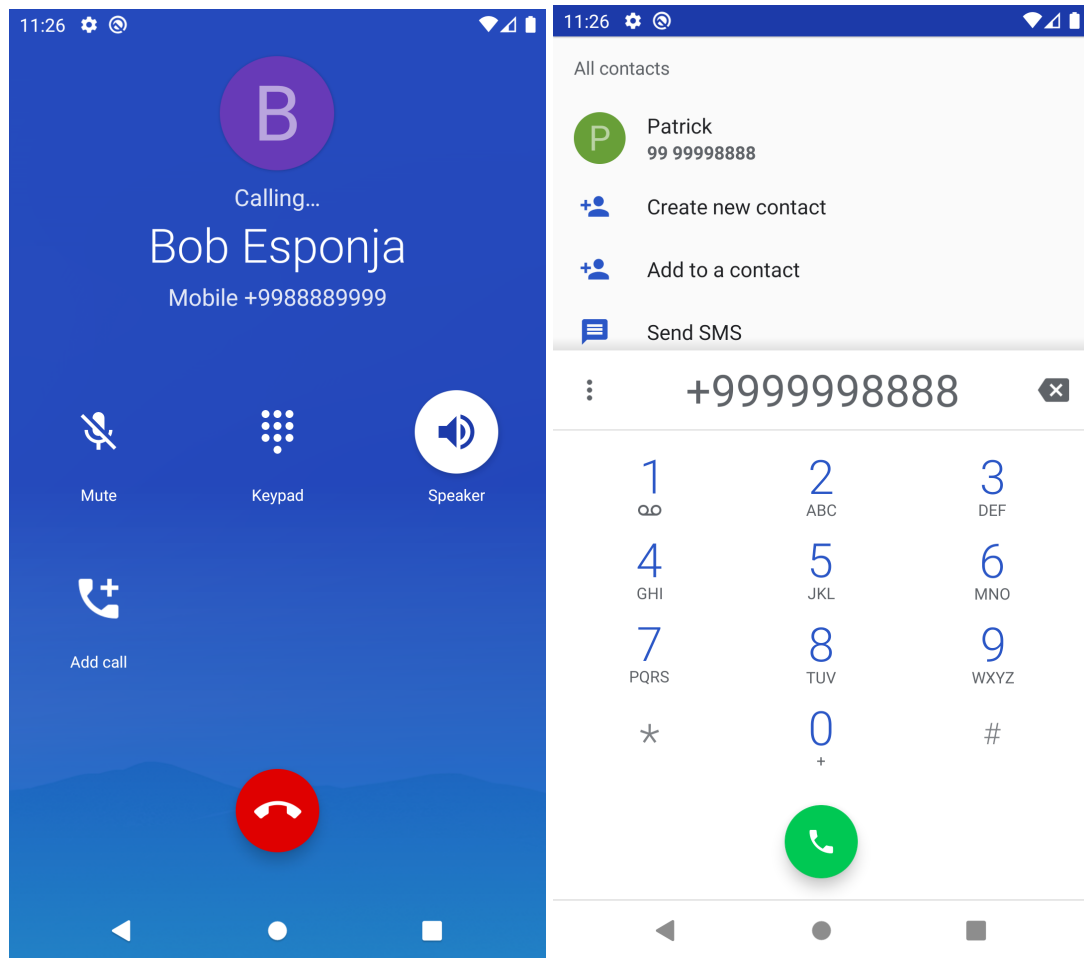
11:26

B

Calling...

Bob Esponja

Mobile +9988889999

Mute

Keypad

Speaker

Add call

11:26

All contacts

P

Patrick

99 99998888

Create new contact

Add to a contact

Send SMS

+9999998888

1

2
ABC

3
DEF

4
GHI

5
JKL

6
MNO

7
PQRS

8
TUV

9
WXYZ

*

0
+

#